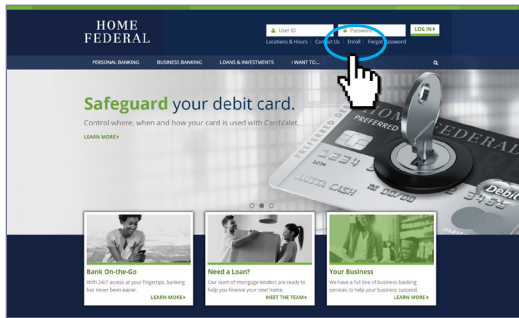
HOME FEDERAL

User ID
Password
LOG IN
Locations & Hours  Contact Us  Enroll  Forgot Password

PERSONAL BANKING  BUSINESS BANKING  LOANS & INVESTMENTS  I WANT TO...

Safeguard your debit card.

Control where, when and how your card is used with CardValet.

LEARN MORE

HOME FEDERAL
PREFERRED
Debit

Bank On-the-Go
With 24/7 access at your fingertips, banking has never been easier.
LEARN MORE

Need a Loan?
Our team of mortgage lenders are ready to help you finance your next home.
MEET THE TEAM

Your Business
We have a full line of business banking services to help your business succeed.
LEARN MORE